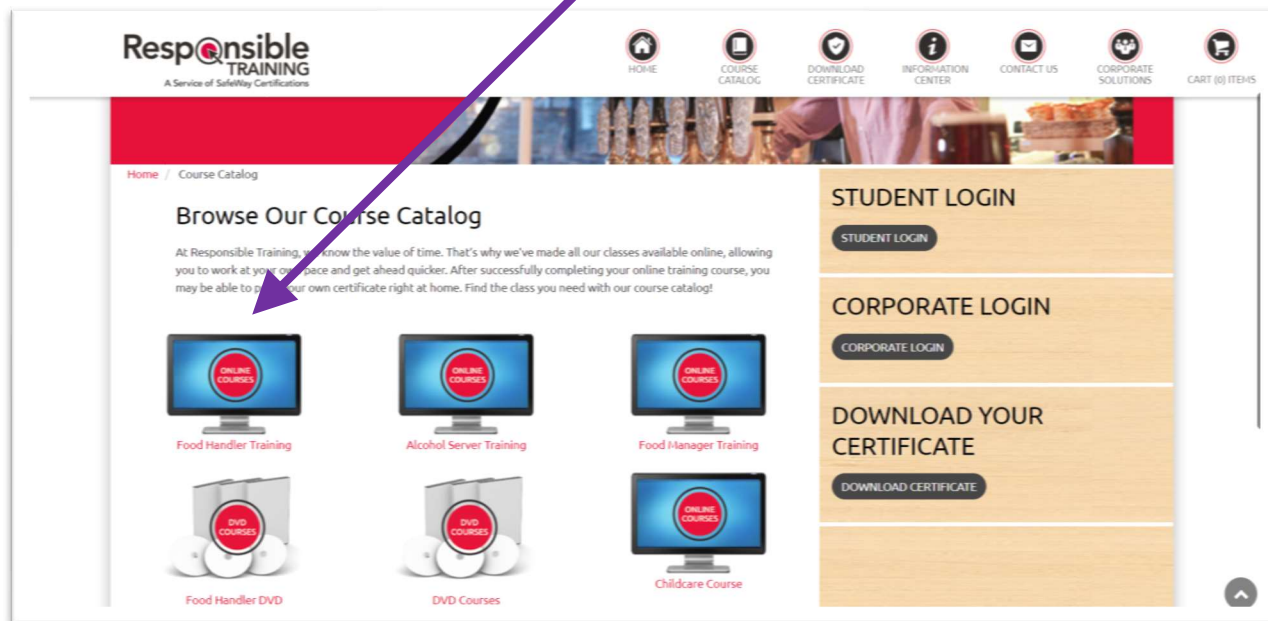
Responsible TRAINING
A Service of SafeWay Certifications

HOME
COURSE CATALOG
DOWNLOAD CERTIFICATE
INFORMATION CENTER
CONTACT US
CORPORATE SOLUTIONS
CART (0) ITEMS

Home / Course Catalog

Browse Our Course Catalog

At Responsible Training, we know the value of time. That's why we've made all our classes available online, allowing you to work at your own pace and get ahead quicker. After successfully completing your online training course, you may be able to print your own certificate right at home. Find the class you need with our course catalog!

ONLINE COURSES
Food Handler Training

ONLINE COURSES
Alcohol Server Training

ONLINE COURSES
Food Manager Training

DVD COURSES
Food Handler DVD

DVD COURSES
DVD Courses

ONLINE COURSES
Childcare Course

STUDENT LOGIN
STUDENT LOGIN

CORPORATE LOGIN
CORPORATE LOGIN

DOWNLOAD YOUR CERTIFICATE
DOWNLOAD CERTIFICATE